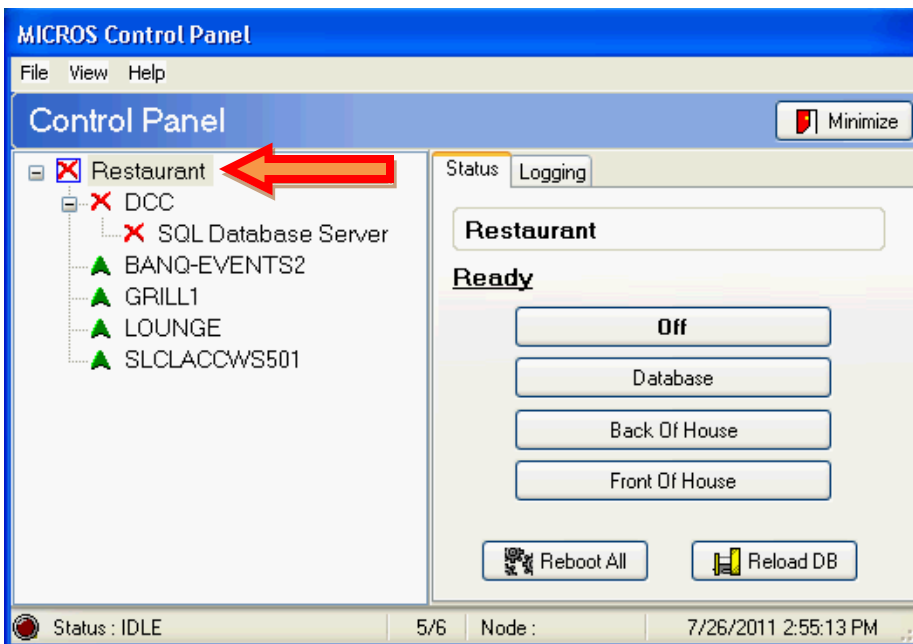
MICROS Control Panel

File View Help

Control Panel

Minimize

Restaurant
DCC
SQL Database Server
BANQ-EVENTS2
GRILL1
LOUNGE
SLCLACCWS501

Status Logging

Restaurant

Ready

Off

Database

Back Of House

Front Of House

Reboot All

Reload DB

Status : IDLE 5/6 Node : 7/26/2011 2:55:13 PM